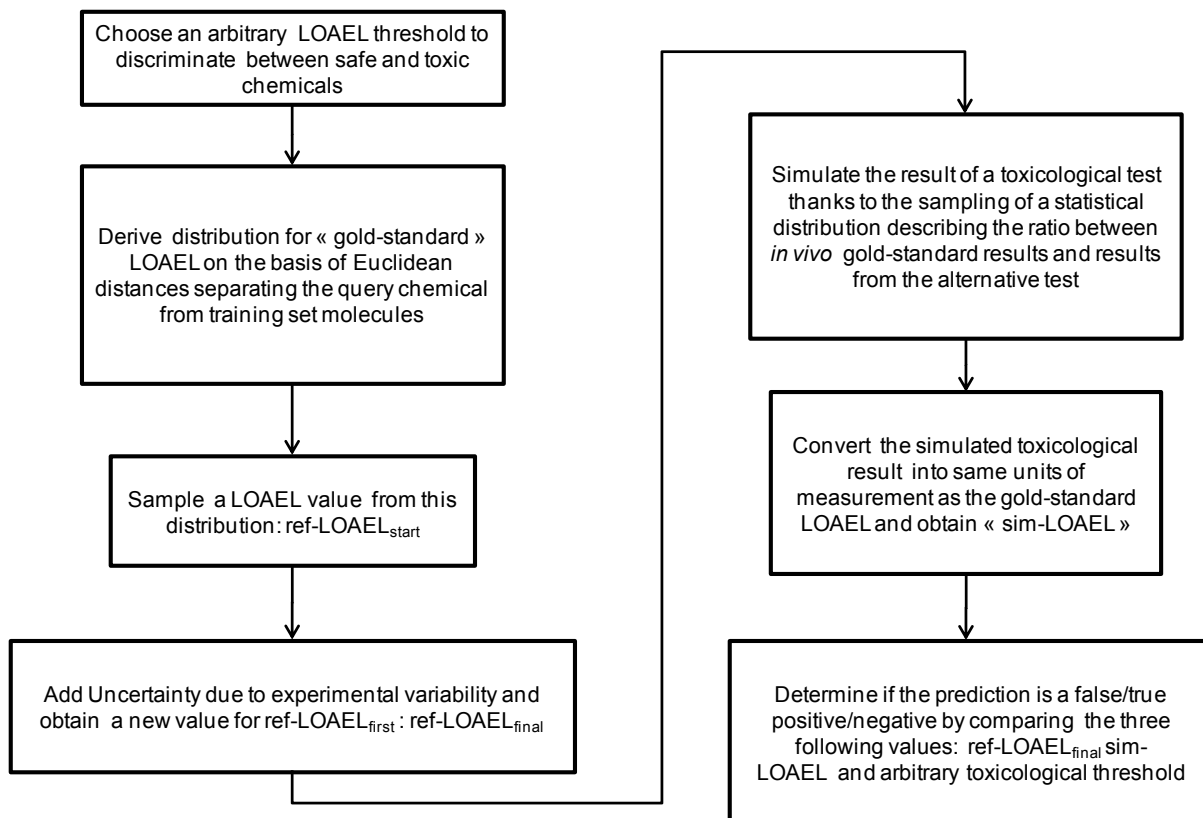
Choose an arbitrary LOAEL threshold to discriminate between safe and toxic chemicals

Derive distribution for « gold-standard » LOAEL on the basis of Euclidean distances separating the query chemical from training set molecules

Sample a LOAEL value from this distribution: ref-LOAEL$_{start}$

Add Uncertainty due to experimental variability and obtain a new value for ref-LOAEL$_{first}$ : ref-LOAEL$_{final}$

Simulate the result of a toxicological test thanks to the sampling of a statistical distribution describing the ratio between *in vivo* gold-standard results and results from the alternative test

Convert the simulated toxicological result into same units of measurement as the gold-standard LOAEL and obtain « sim-LOAEL »

Determine if the prediction is a false/true positive/negative by comparing the three following values: ref-LOAEL$_{final}$ sim-LOAEL and arbitrary toxicological threshold